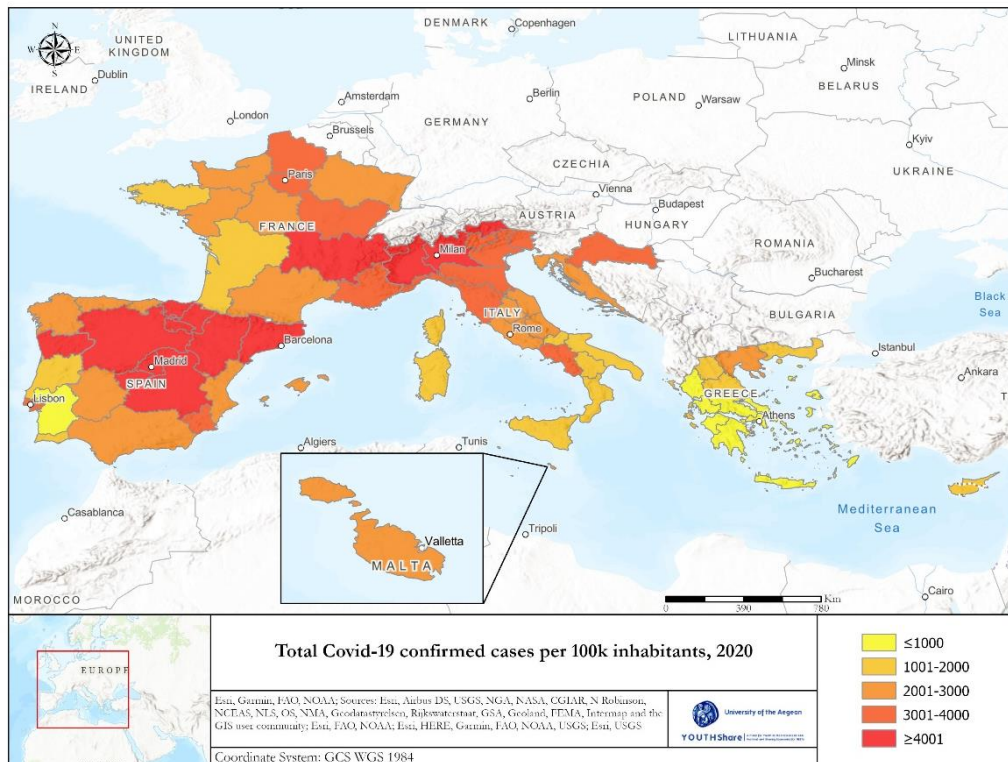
N
W E
S

UNITED KINGDOM
Dublin
IRELAND
London
DENMARK
Copenhagen
Amsterdam
Brussels
Berlin
GERMANY
LITHUANIA
Minsk
BELARUS
POLAND
Warsaw
Kyiv
UKRAINE
Paris
FRANCE
CZECHIA
Vienna
AUSTRIA
Budapest
HUNGARY
ROMANIA
Bucharest
Milan
BULGARIA
Black Sea
ITALY
Rome
Barcelona
Madrid
SPAIN
Lisbon
Istanbul
Ankara
GREECE
Athens
Algiers
Tunis
Casablanca
Tripoli
Valletta
MALTA
Mediterranean Sea
MOROCCO
Cairo
0 390 780 Km

EUROPE

Total Covid-19 confirmed cases per 100k inhabitants, 2020

Esri, Garmin, FAO, NOAA; Sources: Esri, Airbus DS, USGS, NGA, NASA, CGIAR, N Robinson, NCEAS, NLS, OS, NMA, Geodatastyrelsen, Rijkswaterstaat, GSA, Geoland, FEMA, Intermap and the GIS user community; Esri, FAO, NOAA; Esri, HERE, Garmin, FAO, NOAA, USGS; Esri, USGS

University of the Aegean
YOUTHShare

Coordinate System: GCS WGS 1984

≤1000
1001-2000
2001-3000
3001-4000
≥4001